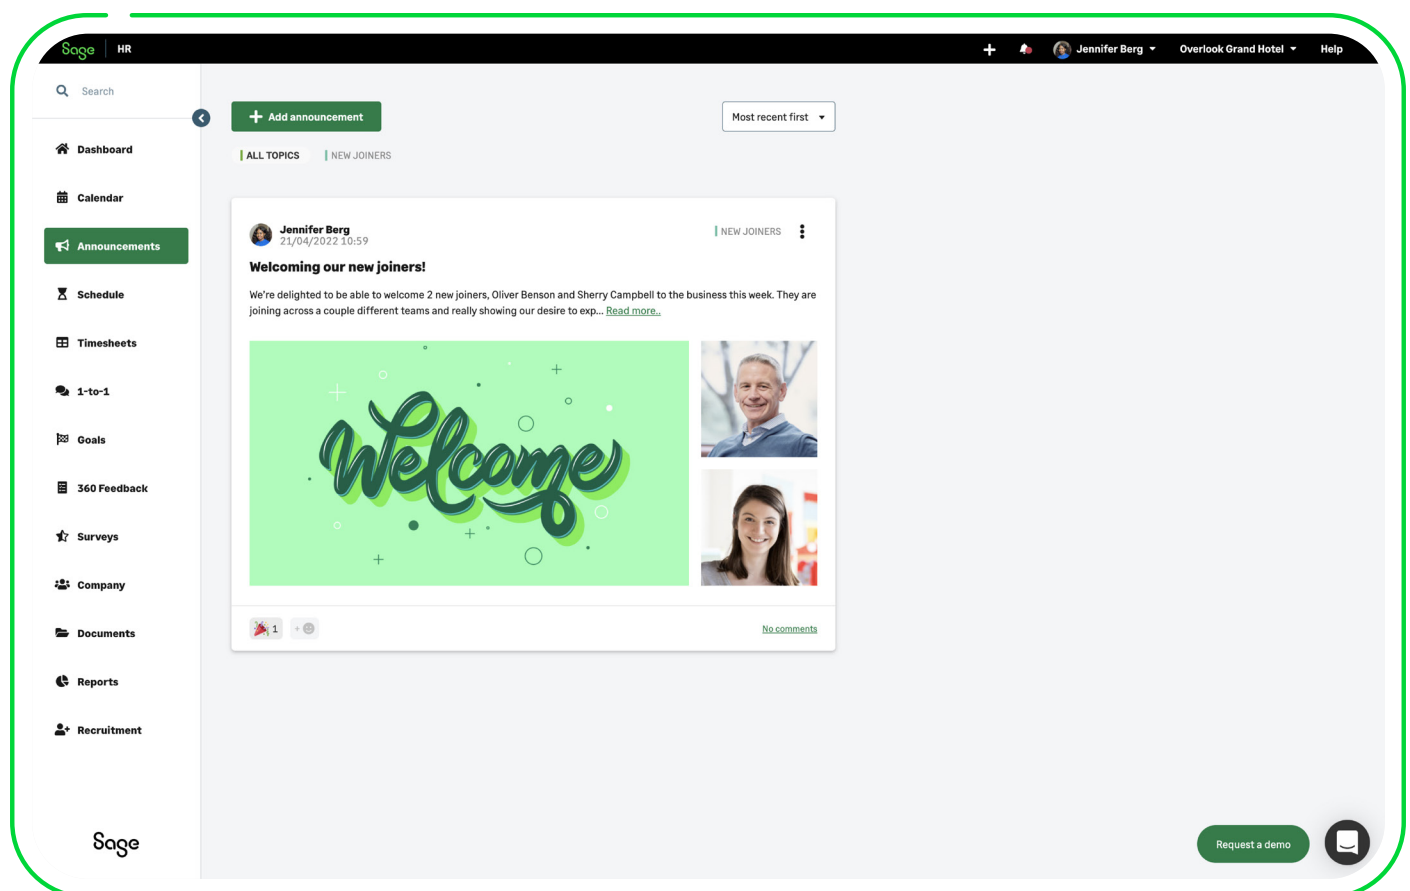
Sage HR

Jennifer Berg Overlook Grand Hotel Help

Search

Dashboard
Calendar
Announcements
Schedule
Timesheets
1-to-1
Goals
360 Feedback
Surveys
Company
Documents
Reports
Recruitment

Sage

Add announcement

Most recent first

ALL TOPICS NEW JOINERS

Jennifer Berg
21/04/2022 10:59

NEW JOINERS

Welcoming our new joiners!

We're delighted to be able to welcome 2 new joiners, Oliver Benson and Sherry Campbell to the business this week. They are joining across a couple different teams and really showing our desire to exp... Read more..

Welcome

1

No comments

Request a demo